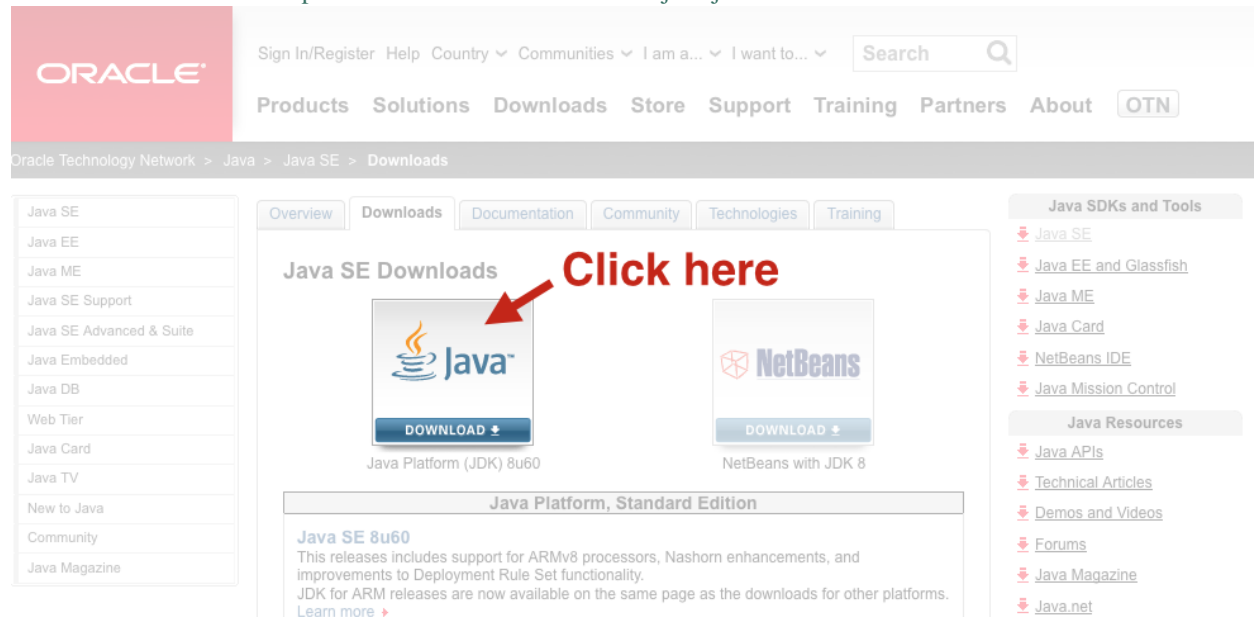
ORACLE

Sign In/Register Help Country Communities I am a... I want to... Search

Products Solutions Downloads Store Support Training Partners About OTN

Oracle Technology Network > Java > Java SE > Downloads

Java SE
Java EE
Java ME
Java SE Support
Java SE Advanced & Suite
Java Embedded
Java DB
Web Tier
Java Card
Java TV
New to Java
Community
Java Magazine

Overview Downloads Documentation Community Technologies Training

Java SE Downloads

Click here

Java

DOWNLOAD

Java Platform (JDK) 8u60

NetBeans

DOWNLOAD

NetBeans with JDK 8

Java Platform, Standard Edition

Java SE 8u60
This releases includes support for ARMv8 processors, Nashorn enhancements, and improvements to Deployment Rule Set functionality.
JDK for ARM releases are now available on the same page as the downloads for other platforms.
Learn more

Java SDKs and Tools
Java SE
Java EE and Glassfish
Java ME
Java Card
NetBeans IDE
Java Mission Control

Java Resources
Java APIs
Technical Articles
Demos and Videos
Forums
Java Magazine
Java.net